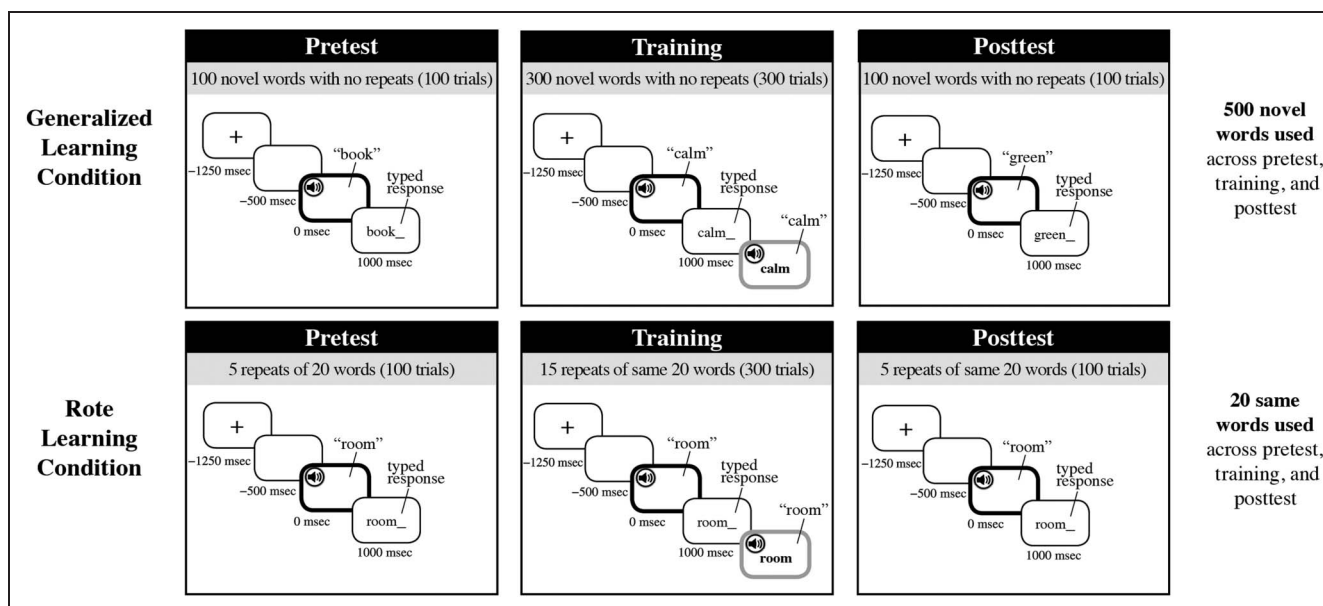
Generalized Learning Condition

Pretest
100 novel words with no repeats (100 trials)
+
−1250 msec
−500 msec
"book"
typed response
0 msec
book_
1000 msec

Training
300 novel words with no repeats (300 trials)
+
−1250 msec
−500 msec
"calm"
typed response
0 msec
calm_
1000 msec
"calm"
calm

Posttest
100 novel words with no repeats (100 trials)
+
−1250 msec
−500 msec
"green"
typed response
0 msec
green_
1000 msec

500 novel words used across pretest, training, and posttest

Rote Learning Condition

Pretest
5 repeats of 20 words (100 trials)
+
−1250 msec
−500 msec
"room"
typed response
0 msec
room_
1000 msec

Training
15 repeats of same 20 words (300 trials)
+
−1250 msec
−500 msec
"room"
typed response
0 msec
room_
1000 msec
"room"
room

Posttest
5 repeats of same 20 words (100 trials)
+
−1250 msec
−500 msec
"room"
typed response
0 msec
room_
1000 msec

20 same words used across pretest, training, and posttest